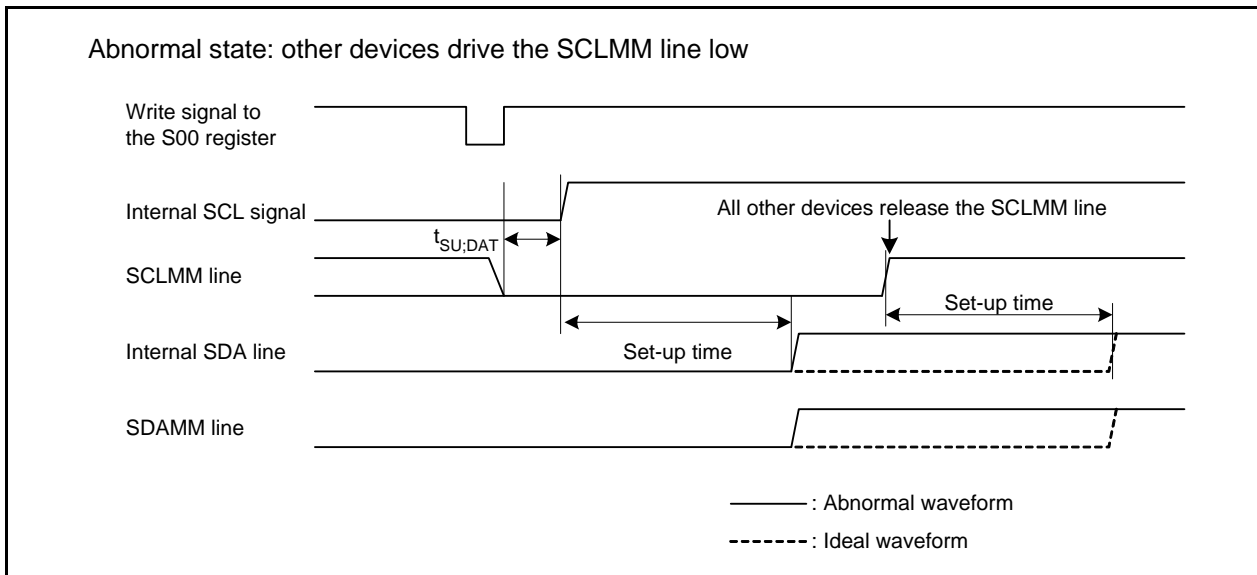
Abnormal state: other devices drive the SCLMM line low

Write signal to the S00 register

Internal SCL signal

All other devices release the SCLMM line

$t_{SU;DAT}$

SCLMM line

Set-up time

Internal SDA line

Set-up time

SDAMM line

: Abnormal waveform

: Ideal waveform